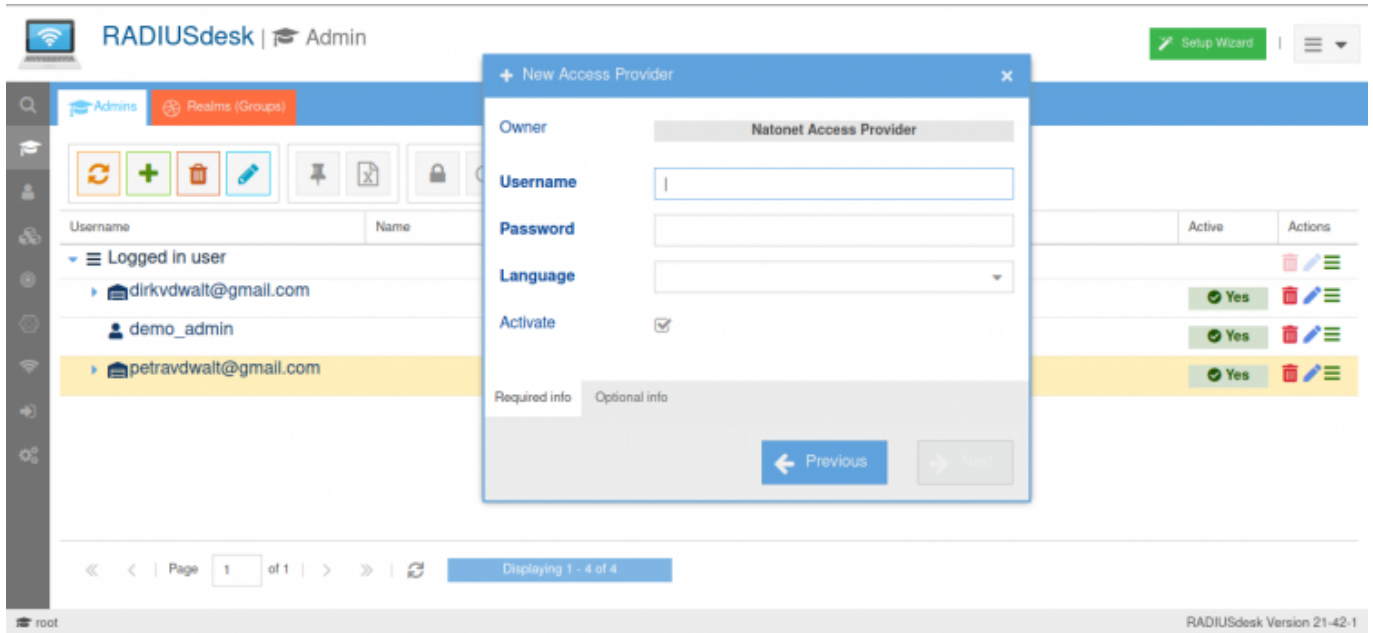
RADIUSdesk | Admin

Setup Wizard

Admins Realms (Groups)

Username Name Active Actions

Logged in user

dirkvdwalt@gmail.com Yes

demo_admin Yes

petravdwalt@gmail.com Yes

Page 1 of 1 Displaying 1 - 4 of 4

root RADIUSdesk Version 21-42-1

New Access Provider

Owner Natonet Access Provider

Username

Password

Language

Activate

Required info Optional info

Previous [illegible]